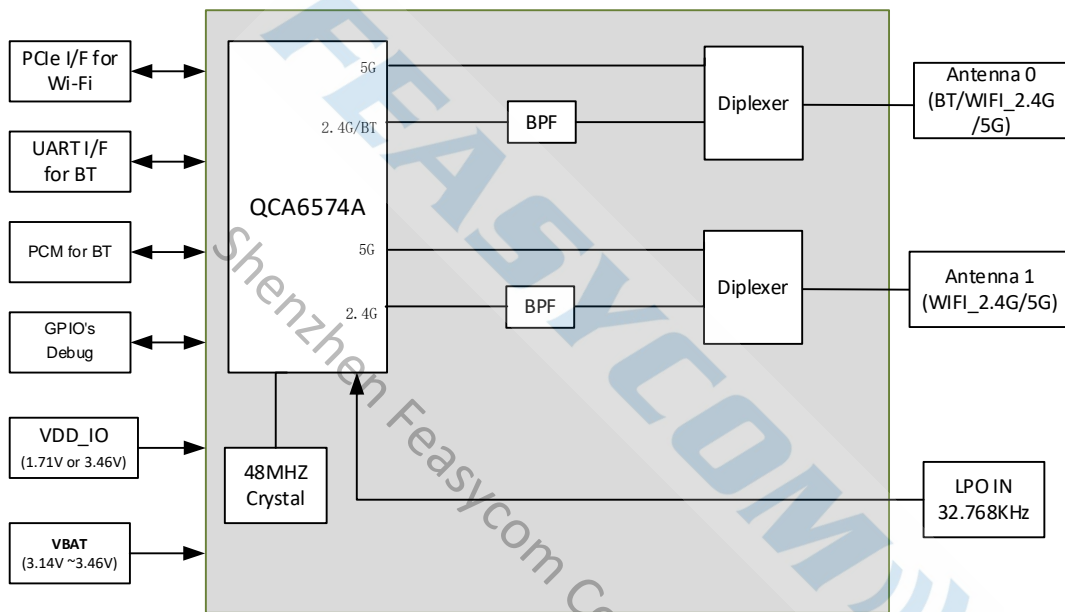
PCIe I/F for Wi-Fi

UART I/F for BT

PCM for BT

GPIO's Debug

VDD_IO (1.71V or 3.46V)

VBAT (3.14V ~3.46V)

QCA6574A

5G

2.4G/BT

5G

2.4G

BPF

BPF

Diplexer

Diplexer

Antenna 0 (BT/WIFI_2.4G /5G)

Antenna 1 (WIFI_2.4G/5G)

48MHZ Crystal

LPO IN 32.768KHz

FEASYCOM

Shenzhen Feasycom Co